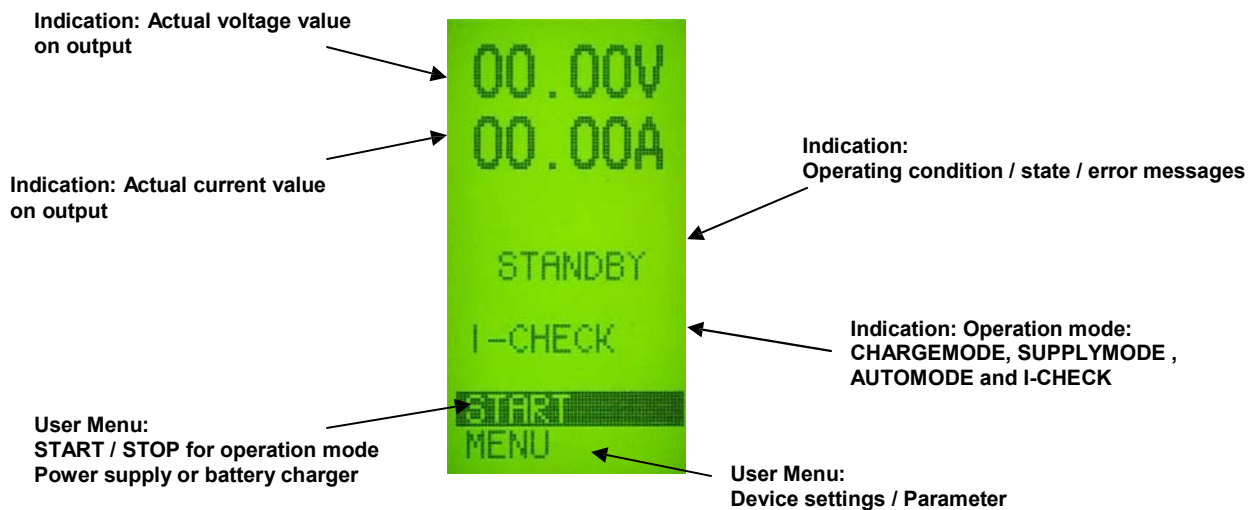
Indication: Actual voltage value on output

00.00V

00.00A

Indication: Operating condition / state / error messages

Indication: Actual current value on output

STANDBY

I-CHECK

Indication: Operation mode: CHARGEMODE, SUPPLYMODE , AUTOMODE and I-CHECK

User Menu: START / STOP for operation mode Power supply or battery charger

START

MENU

User Menu: Device settings / Parameter